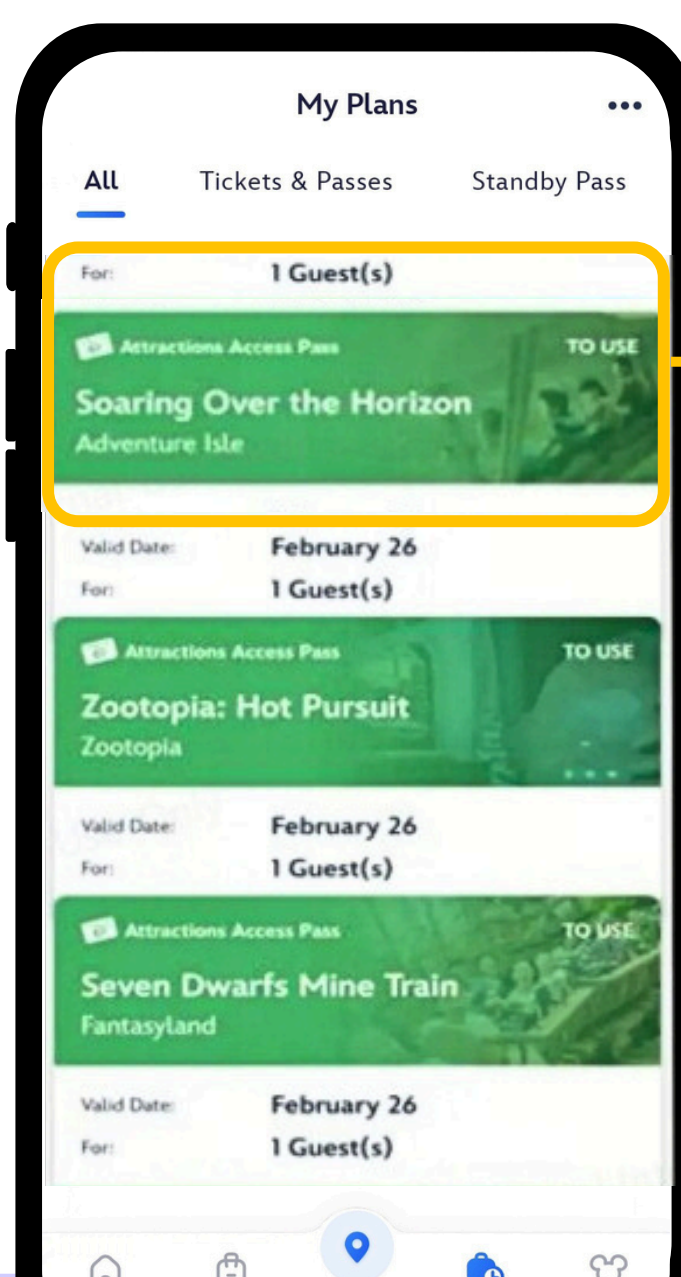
My Plans

All Tickets & Passes Standby Pass

For: 1 Guest(s)

Attractions Access Pass TO USE
Soaring Over the Horizon
Adventure Isle

Valid Date: February 26
For: 1 Guest(s)

Attractions Access Pass TO USE
Zootopia: Hot Pursuit
Zootopia

Valid Date: February 26
For: 1 Guest(s)

Attractions Access Pass TO USE
Seven Dwarfs Mine Train
Fantasyland

Valid Date: February 26
For: 1 Guest(s)